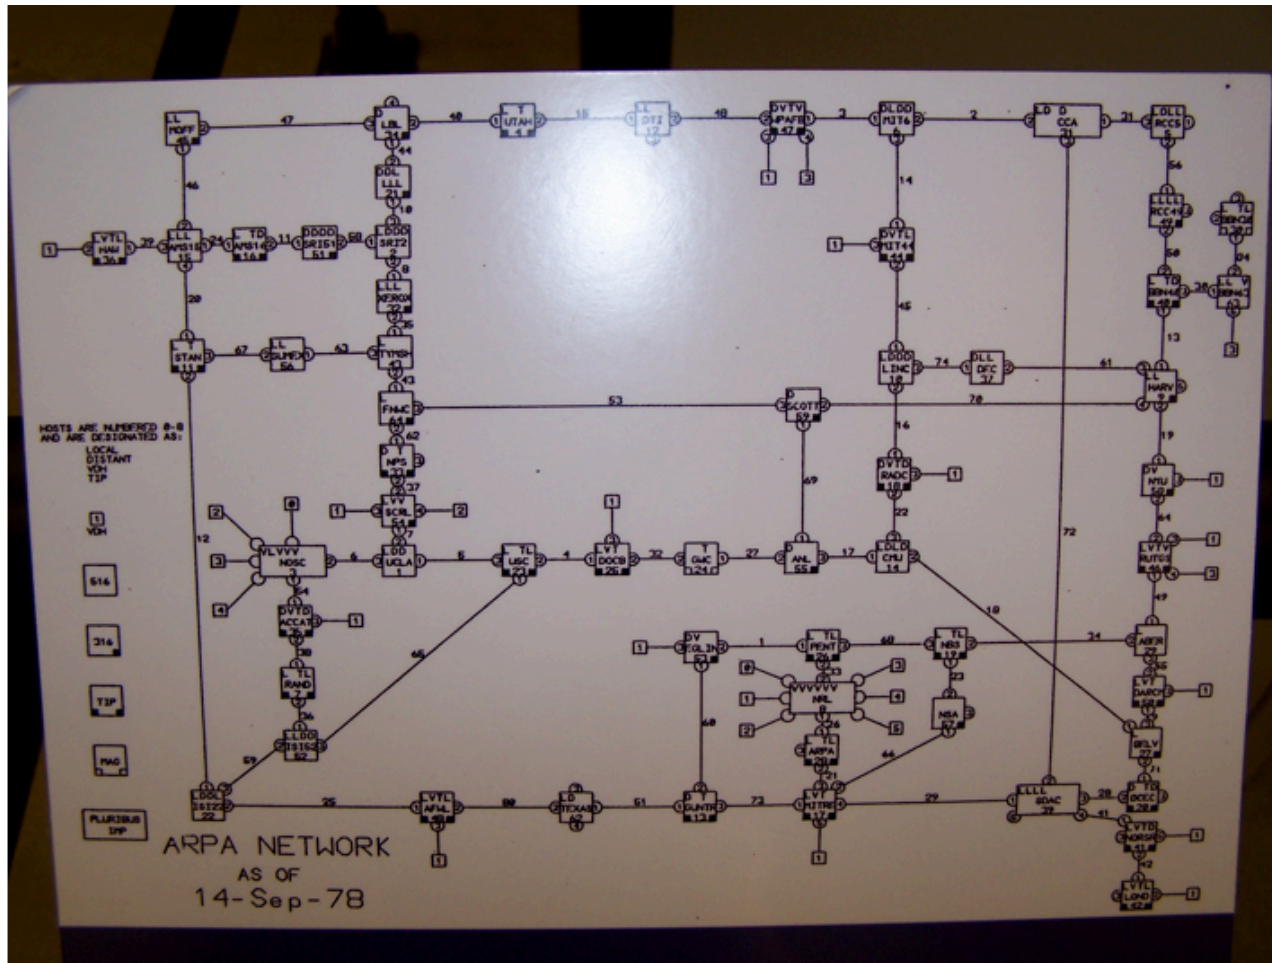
LL
MOFF
35

47

LBL
34

40

L T
UTAH
4

15

L
DTI
17

40

DVTV
WPAFB
47

2

DLDD
MIT6
6

2

LD D
CCA
31

31

LDLL
RCCS
5

44

DDL
LLL
21

10

46

1

LVTL
HAW
36

27

LL
AMS15
15

24

TD
AMS14
16

11

DDDD
SRI51
51

50

LDDD
SRI2
2

1

3

14

DVTL
MIT44
44

1

56

LLLL
RCC49
49

TL
BBN30
30

60

24

TD
BBN40
40

28

LL V
BBN63
63

3

8

LLL
XEROX
32

20

25

T
STAN
11

67

LL
SUMEX
56

43

T
TYMSH
?

45

13

LDDD
LINC
10

74

DLL
DFC
37

61

L
HARV
9

43

FNWC
?

53

D
SCOTT
59

70

HOSTS ARE NUMBERED 0-3 AND ARE DESIGNATED AS:
LOCAL
DISTANT
VDH
TIP

D
NPS
?

62

16

19

DVTD
RADC
18

1

37

69

1

VV
SCRL
54

2

DV
NYU
58

1

64

1
VDH

2

VLVVV
NOSC
?

6

LDD
UCLA
1

5

T TL
USC
23

4

1

VT
DOCB
26

32

T
GWC
24

27

D
ANL
?

17

LDLD
CMU
14

22

72

LVTV
RUTG
46

1

3

3

4

12

54

DVTD
ACCAT
?

1

49

516

10

316

TL
RAND
7

65

DV
EGLIN
?

1

TL
PENT
?

60

TL
NBS
19

24

ABER
?

55

30

0

VVVVVV
NRL
8

3

LVT
DARCM
?

1

1

4

23

TIP

26

LLDD
ISI52
52

60

2

5

NSA
57

TL
ARPA
?

BELV
27

MAG

59

44

21

71

DDDL
ISI22
22

25

LVTL
AFWL
48

80

LD
TEXAS
62

51

D T
GUNTR
13

73

VT
MITRE
?

29

LLLL
SDAC
39

28

D TD
DCEC
?

41

PLURIBUS IMP

1

1

LVTD
NORSA
41

1

42

ARPA NETWORK
AS OF
14-Sep-78

LVTL
LOND
42

1